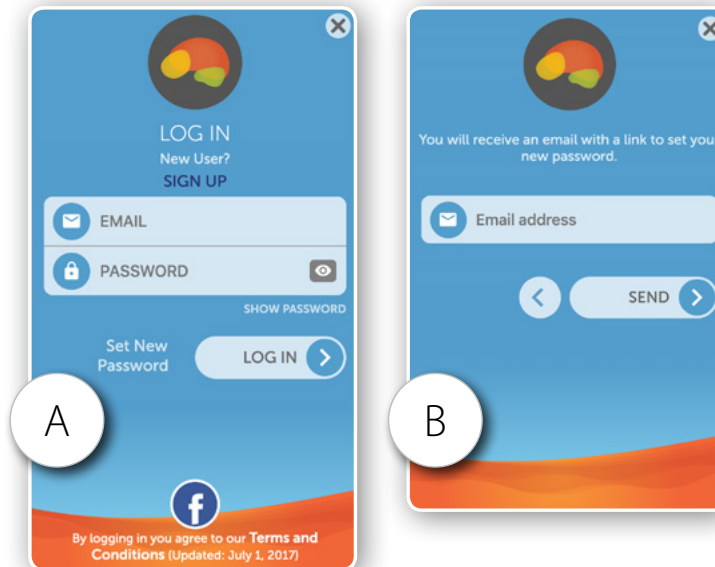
LOG IN
New User?
SIGN UP

EMAIL

PASSWORD

SHOW PASSWORD

Set New Password

LOG IN

A

f

By logging in you agree to our Terms and Conditions (Updated: July 1, 2017)

You will receive an email with a link to set you new password.

Email address

SEND

B